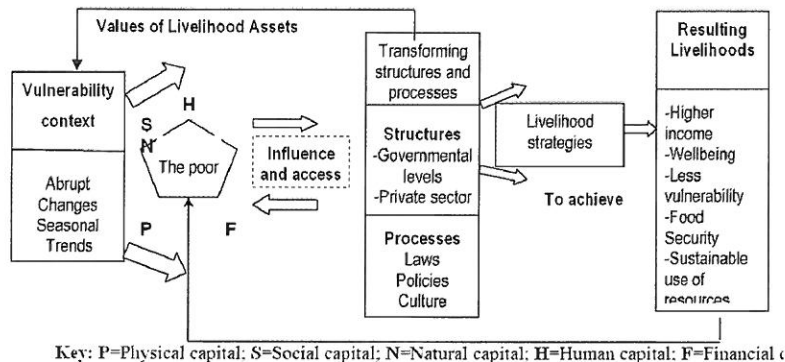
Values of Livelihood Assets

Vulnerability context

Abrupt Changes Seasonal Trends

H

S

N

The poor

P

F

Influence and access

Transforming structures and processes

Structures
-Governmental levels
-Private sector

Processes
Laws
Policies
Culture

Livelihood strategies

To achieve

Resulting Livelihoods

-Higher income
-Wellbeing
-Less vulnerability
-Food Security
-Sustainable use of resources

Key: P=Physical capital; S=Social capital; N=Natural capital; H=Human capital; F=Financial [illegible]